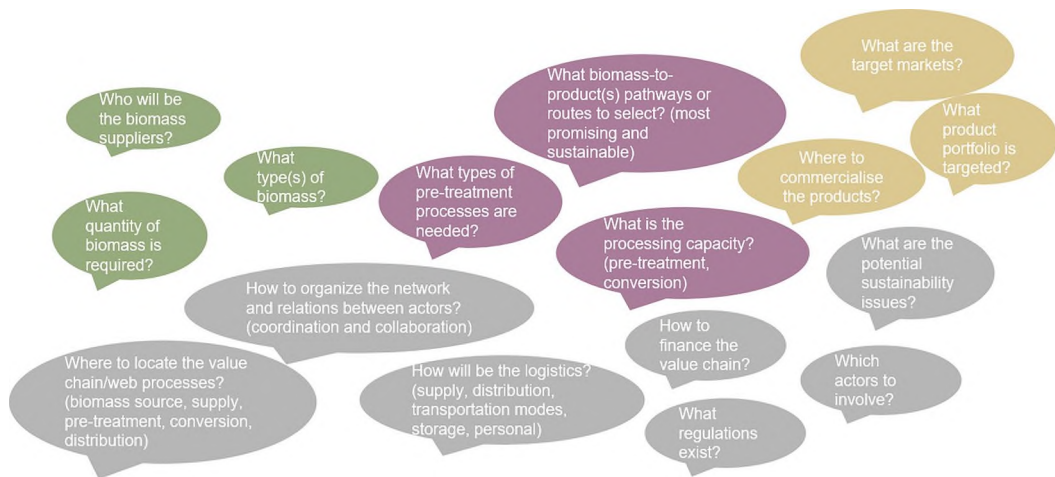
What are the target markets?

What biomass-to-product(s) pathways or routes to select? (most promising and sustainable)

Who will be the biomass suppliers?

What product portfolio is targeted?

What type(s) of biomass?

What types of pre-treatment processes are needed?

Where to commercialise the products?

What quantity of biomass is required?

What is the processing capacity? (pre-treatment, conversion)

What are the potential sustainability issues?

How to organize the network and relations between actors? (coordination and collaboration)

How to finance the value chain?

Where to locate the value chain/web processes? (biomass source, supply, pre-treatment, conversion, distribution)

How will be the logistics? (supply, distribution, transportation modes, storage, personal)

Which actors to involve?

What regulations exist?